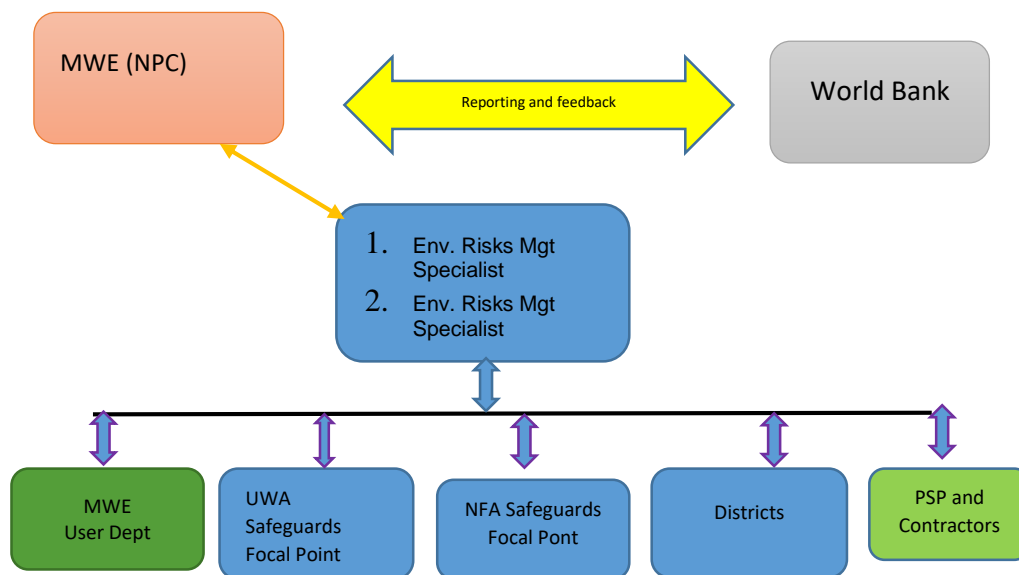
MWE (NPC)

Reporting and feedback

World Bank

1. Env. Risks Mgt Specialist
2. Env. Risks Mgt Specialist

MWE
User Dept

UWA
Safeguards
Focal Point

NFA Safeguards
Focal Pont

Districts

PSP and
Contractors